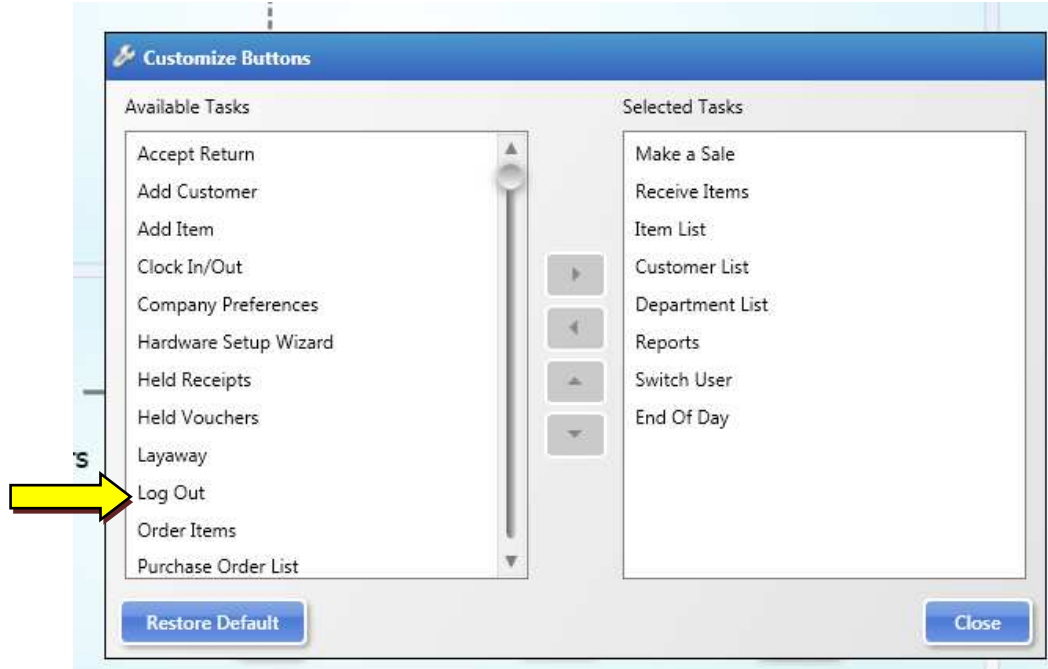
Customize Buttons

Available Tasks

Accept Return
Add Customer
Add Item
Clock In/Out
Company Preferences
Hardware Setup Wizard
Held Receipts
Held Vouchers
Layaway
Log Out
Order Items
Purchase Order List

Selected Tasks

Make a Sale
Receive Items
Item List
Customer List
Department List
Reports
Switch User
End Of Day

rs

Restore Default

Close